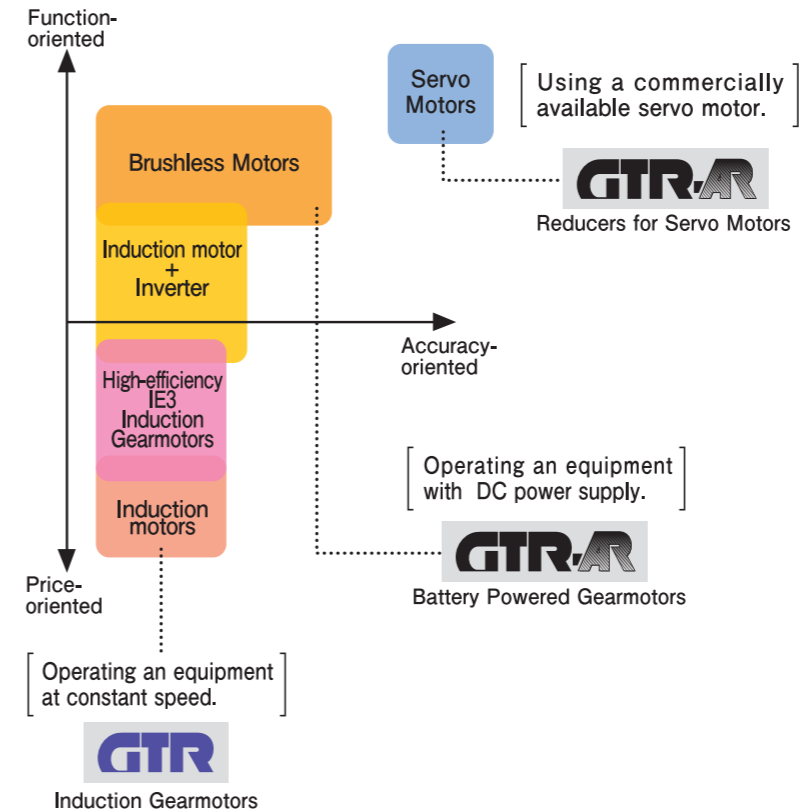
Function-oriented

Servo Motors

Using a commercially available servo motor.

Brushless Motors

GTR-AR

Reducers for Servo Motors

Induction motor + Inverter

Accuracy-oriented

High-efficiency IE3 Induction Gearmotors

Operating an equipment with DC power supply.

Induction motors

GTR-AR

Price-oriented

Battery Powered Gearmotors

Operating an equipment at constant speed.

GTR

Induction Gearmotors